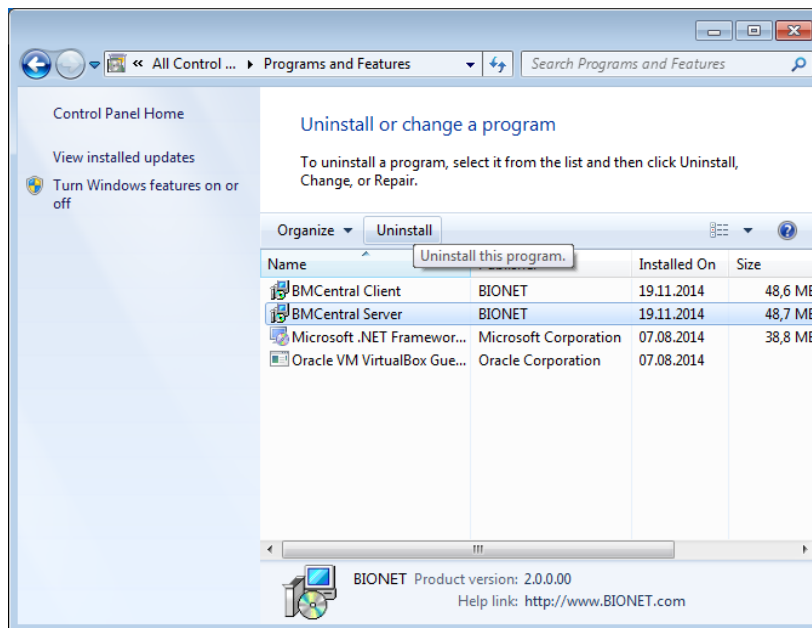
« All Control ... ▸ Programs and Features

Search Programs and Features

Control Panel Home

View installed updates

Turn Windows features on or off

Uninstall or change a program

To uninstall a program, select it from the list and then click Uninstall, Change, or Repair.

Organize ▾ Uninstall

Uninstall this program.

| Name | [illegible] | Installed On | Size |
|---|---|---|---|
| BMCentral Client | BIONET | 19.11.2014 | 48,6 MB |
| BMCentral Server | BIONET | 19.11.2014 | 48,7 MB |
| Microsoft .NET Framewor... | Microsoft Corporation | 07.08.2014 | 38,8 MB |
| Oracle VM VirtualBox Gue... | Oracle Corporation | 07.08.2014 | |

BIONET Product version: 2.0.0.00
Help link: http://www.BIONET.com